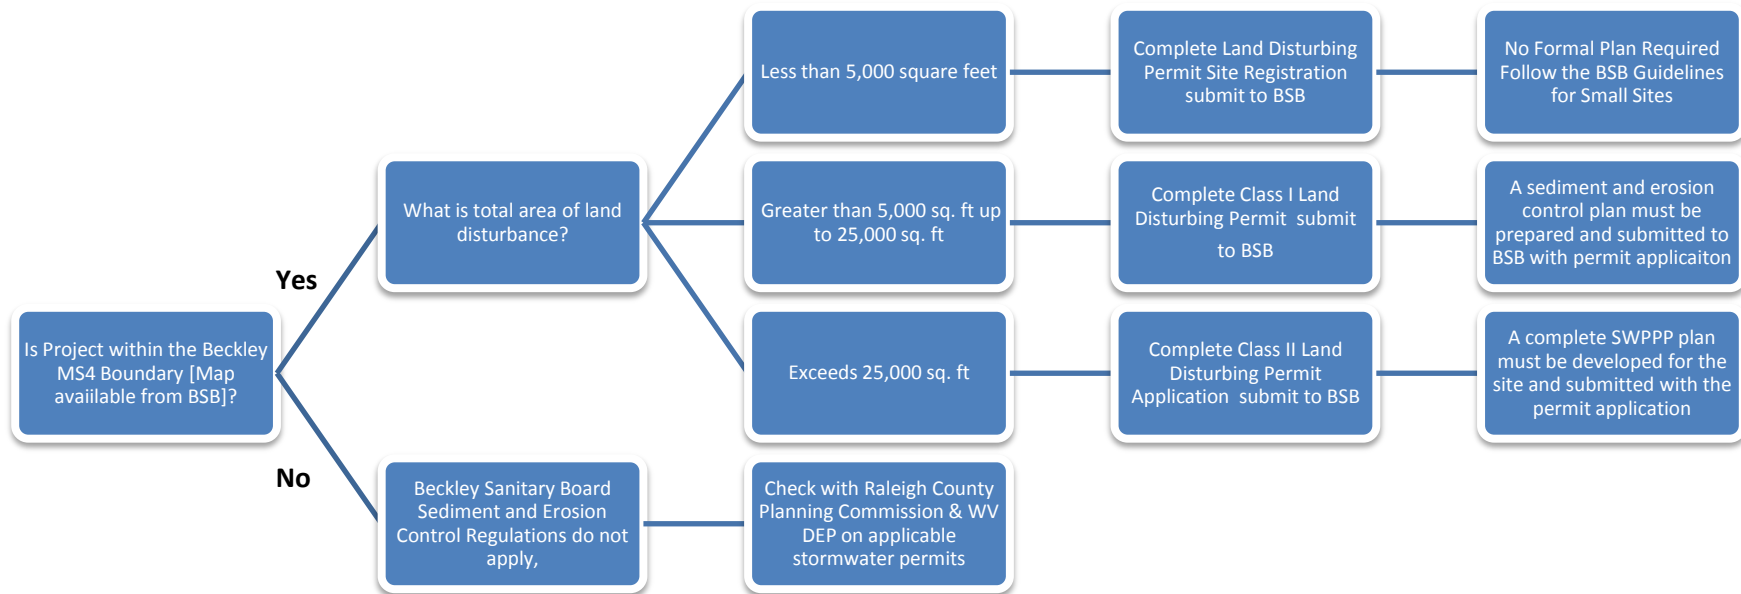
Is Project within the Beckley MS4 Boundary [Map availlable from BSB]?

Yes

What is total area of land disturbance?

Less than 5,000 square feet

Complete Land Disturbing Permit Site Registration submit to BSB

No Formal Plan Required Follow the BSB Guidelines for Small Sites

Greater than 5,000 sq. ft up to 25,000 sq. ft

Complete Class I Land Disturbing Permit submit to BSB

A sediment and erosion control plan must be prepared and submitted to BSB with permit applicaiton

Exceeds 25,000 sq. ft

Complete Class II Land Disturbing Permit Application submit to BSB

A complete SWPPP plan must be developed for the site and submitted with the permit application

No

Beckley Sanitary Board Sediment and Erosion Control Regulations do not apply,

Check with Raleigh County Planning Commission & WV DEP on applicable stormwater permits